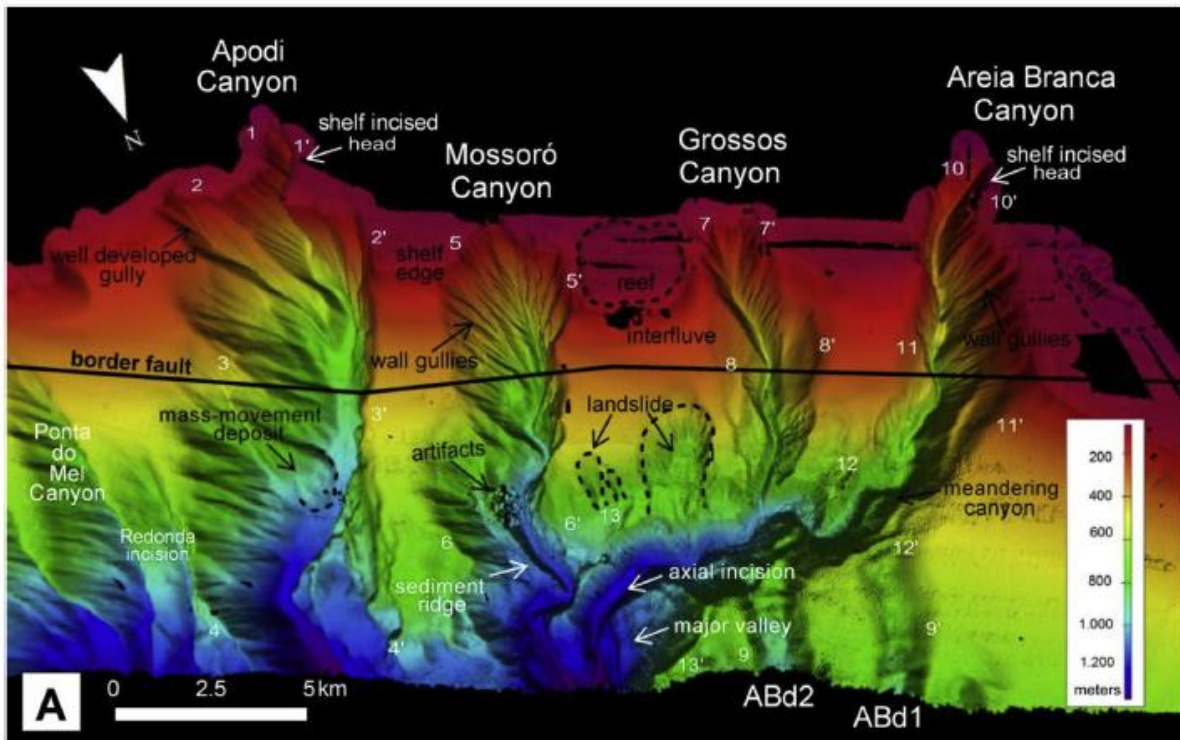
N

Apodi Canyon

1

1'

shelf incised head

2

well developed gully

Mossoró Canyon

Grossos Canyon

Areia Branca Canyon

10

shelf incised head

10'

2'

shelf edge

5

5'

reef

7

7'

interfluve

wall gullies

8

8'

11

wall gullies

reef

border fault

3

3'

mass-movement deposit

landslide

11'

Ponta do Mel Canyon

artifacts

12

meandering canyon

Redonda incision

6

6'

13

12'

sediment ridge

axial incision

major valley

4

4'

13'

9

9'

200

400

600

800

1.000

1.200

meters

A

0

2.5

5km

ABd2

ABd1